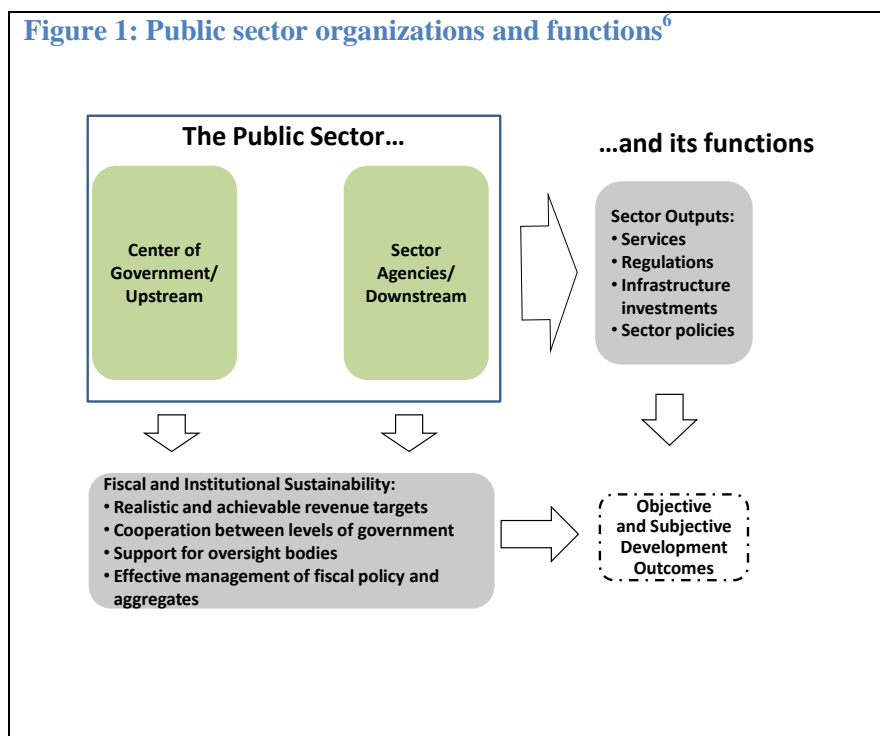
Figure 1: Public sector organizations and functions$^{6}$

The Public Sector…

Center of Government/ Upstream

Sector Agencies/ Downstream

…and its functions

Sector Outputs:
• Services
• Regulations
• Infrastructure investments
• Sector policies

Fiscal and Institutional Sustainability:
• Realistic and achievable revenue targets
• Cooperation between levels of government
• Support for oversight bodies
• Effective management of fiscal policy and aggregates

Objective and Subjective Development Outcomes